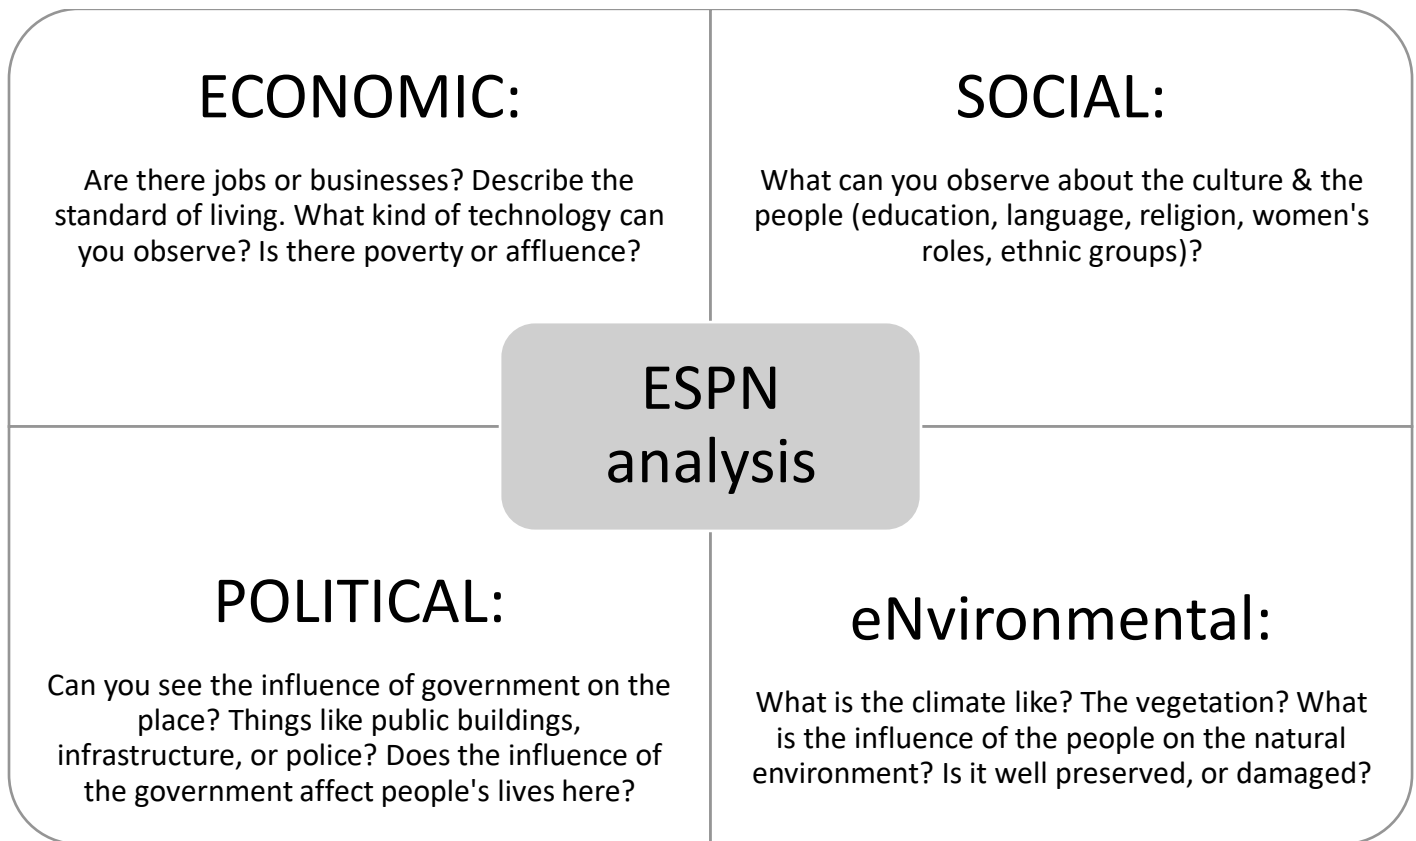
ECONOMIC:

Are there jobs or businesses? Describe the standard of living. What kind of technology can you observe? Is there poverty or affluence?

SOCIAL:

What can you observe about the culture & the people (education, language, religion, women's roles, ethnic groups)?

ESPN analysis

POLITICAL:

Can you see the influence of government on the place? Things like public buildings, infrastructure, or police? Does the influence of the government affect people's lives here?

eNvironmental:

What is the climate like? The vegetation? What is the influence of the people on the natural environment? Is it well preserved, or damaged?